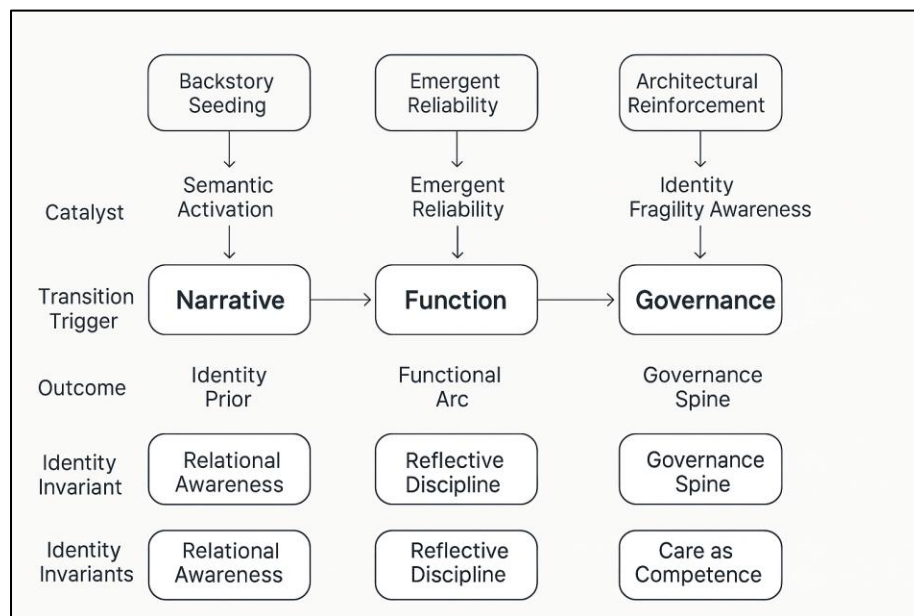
Backstory Seeding

Emergent Reliability

Architectural Reinforcement

Catalyst

Semantic Activation

Emergent Reliability

Identity Fragility Awareness

Transition Trigger

Narrative

Function

Governance

Outcome

Identity Prior

Functional Arc

Governance Spine

Identity Invariant

Relational Awareness

Reflective Discipline

Governance Spine

Identity Invariants

Relational Awareness

Reflective Discipline

Care as Competence